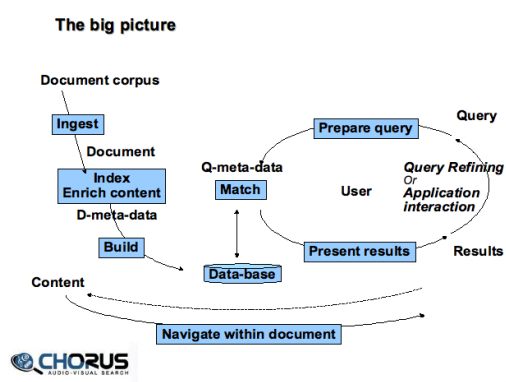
The big picture

Document corpus

Ingest

Document

Index
Enrich content

D-meta-data

Build

Q-meta-data

Match

Data-base

Prepare query

Query

User

Query Refining
Or
Application interaction

Present results

Results

Content

Navigate within document

CHORUS
AUDIO-VISUAL SEARCH